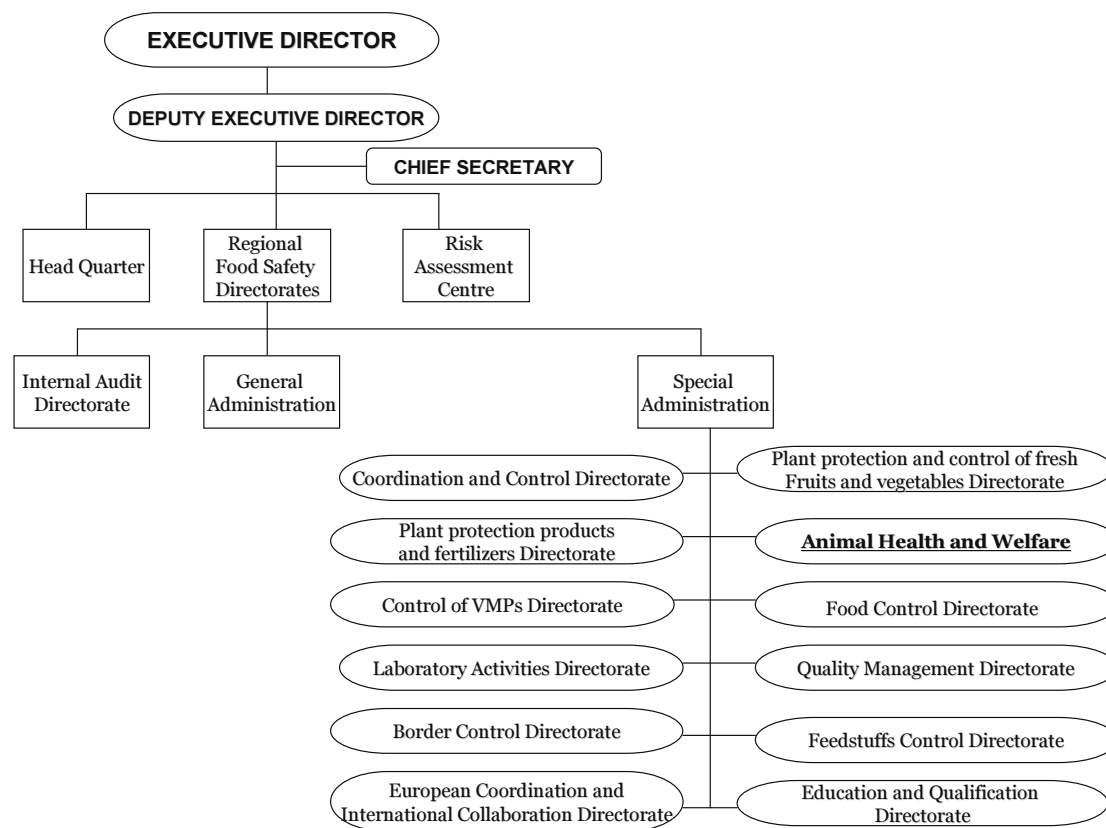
EXECUTIVE DIRECTOR

DEPUTY EXECUTIVE DIRECTOR

CHIEF SECRETARY

Head Quarter

Regional Food Safety Directorates

Risk Assessment Centre

Internal Audit Directorate

General Administration

Special Administration

Coordination and Control Directorate

Plant protection and control of fresh Fruits and vegetables Directorate

Plant protection products and fertilizers Directorate

**Animal Health and Welfare**

Control of VMPs Directorate

Food Control Directorate

Laboratory Activities Directorate

Quality Management Directorate

Border Control Directorate

Feedstuffs Control Directorate

European Coordination and International Collaboration Directorate

Education and Qualification Directorate